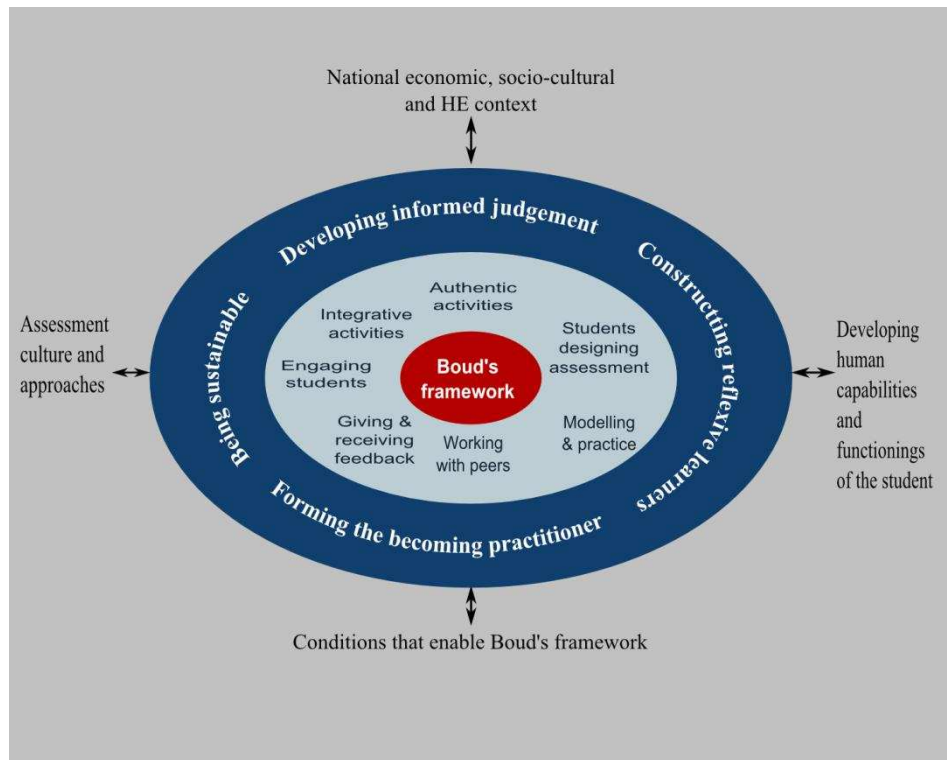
National economic, socio-cultural and HE context

Developing informed judgement

Constructing reflexive learners

Forming the becoming practitioner

Being sustainable

Assessment culture and approaches

Developing human capabilities and functionings of the student

Authentic activities

Integrative activities

Students designing assessment

Engaging students

Boud's framework

Giving & receiving feedback

Working with peers

Modelling & practice

Conditions that enable Boud's framework